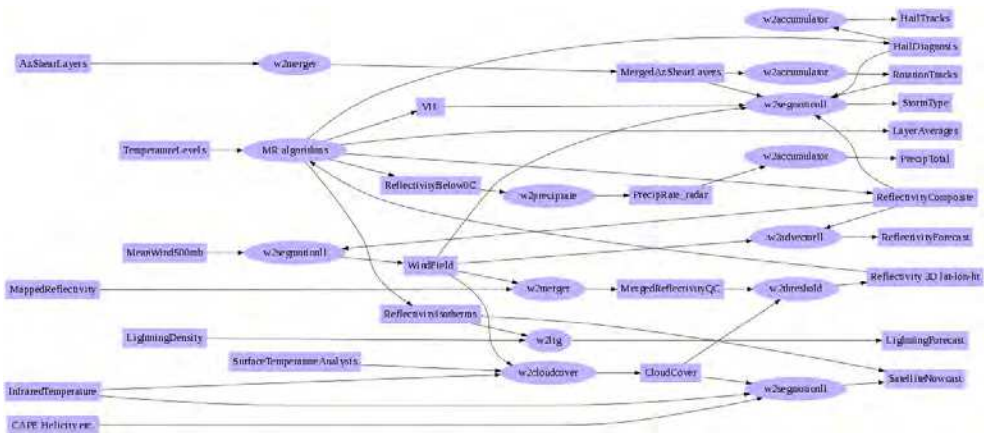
w2accumulator
HailTracks
AzShearLayers
w2merger
HailDiagnosis
MergedAzShearLayers
w2accumulator
RotationTracks
VIL
w2segmotionll
StormType
TemperatureLevels
MR algorithms
LayerAverages
w2accumulator
PrecipTotal
ReflectivityBelow0C
w2preciprate
PrecipRate_radar
ReflectivityComposite
MeanWind500mb
w2segmotionll
w2advectorll
ReflectivityForecast
WindField
Reflectivity 3D lat-lon-ht
MappedReflectivity
w2merger
MergedReflectivityQC
w2threshold
ReflectivityIsotherms
LightningDensity
w2ltg
LightningForecast
SurfaceTemperatureAnalysis
w2cloudcover
CloudCover
InfraredTemperature
w2segmotionll
SatelliteNowcast
CAPE Helicity etc.